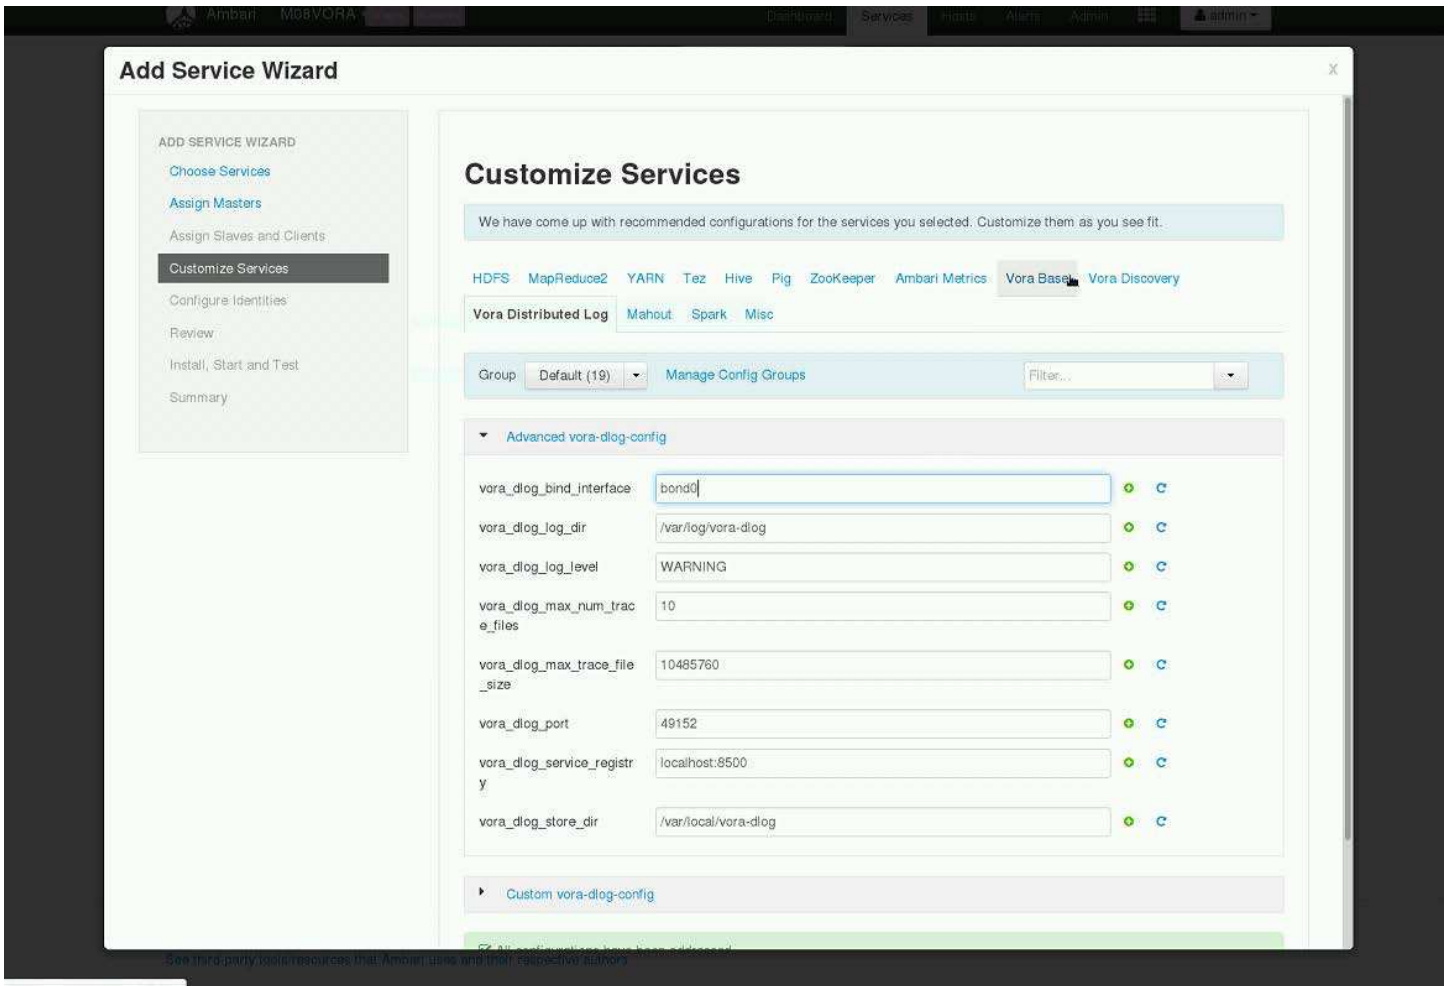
Ambari M08VORA

Dashboard Services Hosts Alerts Admin admin

Add Service Wizard

x

ADD SERVICE WIZARD

Choose Services

Assign Masters

Assign Slaves and Clients

Customize Services

Configure Identities

Review

Install, Start and Test

Summary

Customize Services

We have come up with recommended configurations for the services you selected. Customize them as you see fit.

HDFS MapReduce2 YARN Tez Hive Pig ZooKeeper Ambari Metrics Vora Base Vora Discovery

Vora Distributed Log Mahout Spark Misc

Group Default (19) Manage Config Groups Filter...

Advanced vora-dlog-config

vora_dlog_bind_interface bond0

vora_dlog_log_dir /var/log/vora-dlog

vora_dlog_log_level WARNING

vora_dlog_max_num_trace_files 10

vora_dlog_max_trace_file_size 10485760

vora_dlog_port 49152

vora_dlog_service_registry localhost:8500

vora_dlog_store_dir /var/local/vora-dlog

Custom vora-dlog-config

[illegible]

See third-party tools/resources that Ambari uses and their respective authors